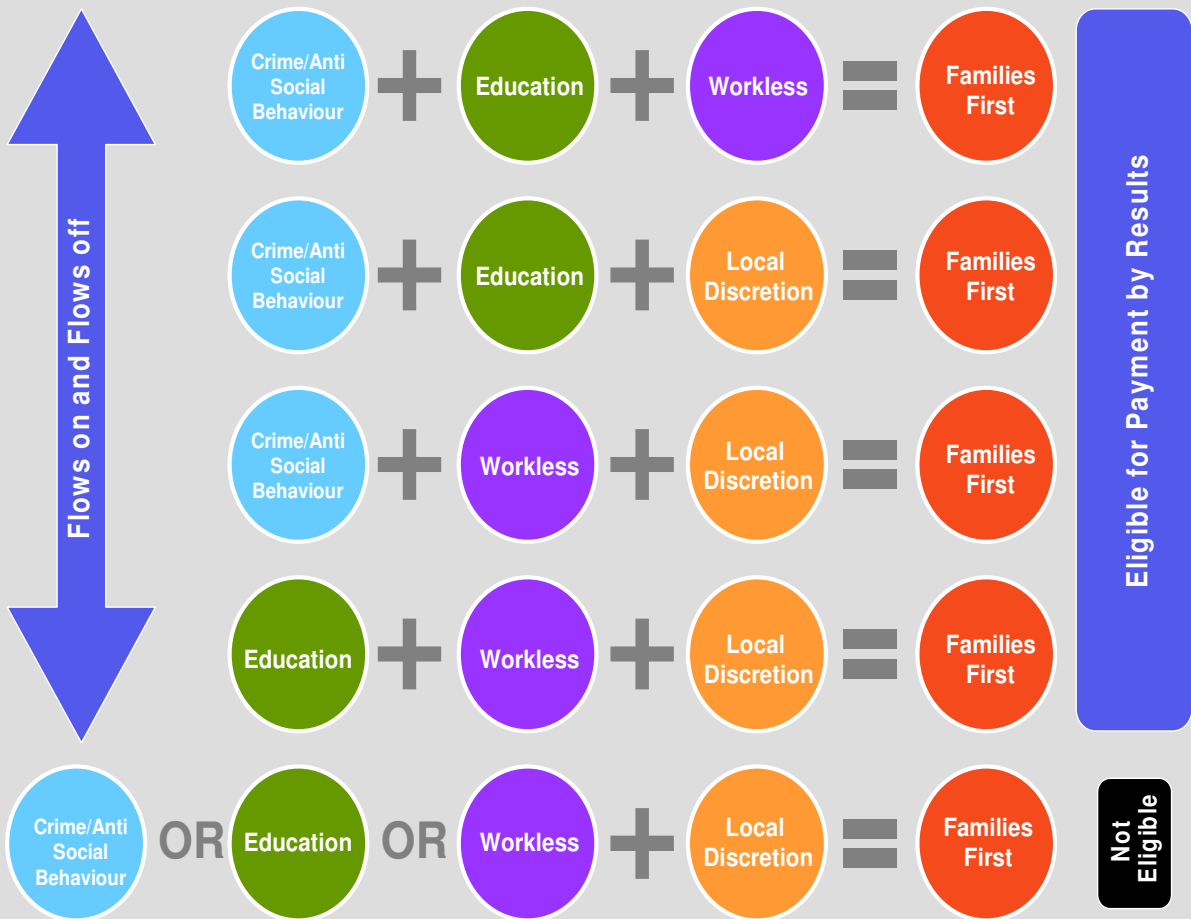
Flows on and Flows off

Crime/Anti Social Behaviour + Education + Workless = Families First

Crime/Anti Social Behaviour + Education + Local Discretion = Families First

Crime/Anti Social Behaviour + Workless + Local Discretion = Families First

Education + Workless + Local Discretion = Families First

Eligible for Payment by Results

Crime/Anti Social Behaviour OR Education OR Workless + Local Discretion = Families First

Not Eligible